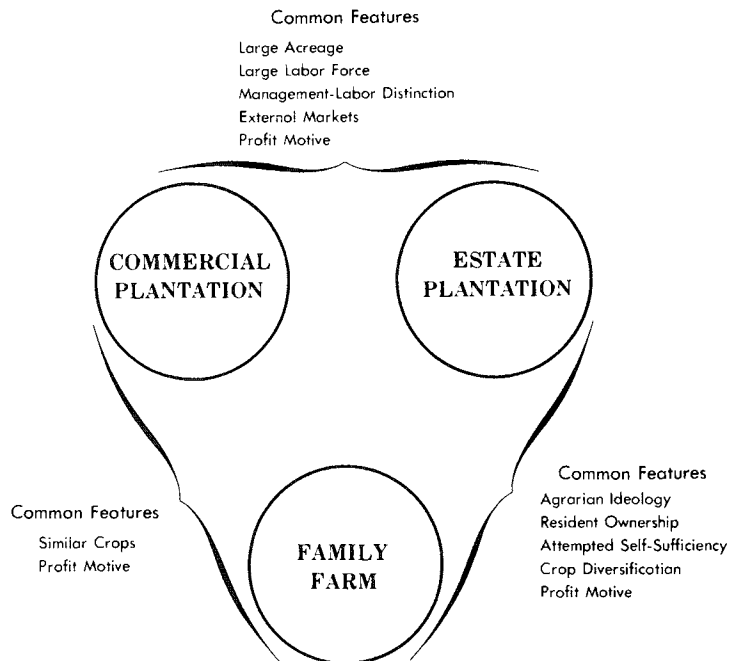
Common Features

Large Acreage
Large Labor Force
Management-Labor Distinction
Externol Markets
Profit Motive

COMMERCIAL PLANTATION

ESTATE PLANTATION

Common Feotures

Similar Crops
Profit Motive

FAMILY FARM

Common Features

Agrarian Ideology
Resident Ownership
Attempted Self-Sufficiency
Crop Diversificotion
Profit Motive